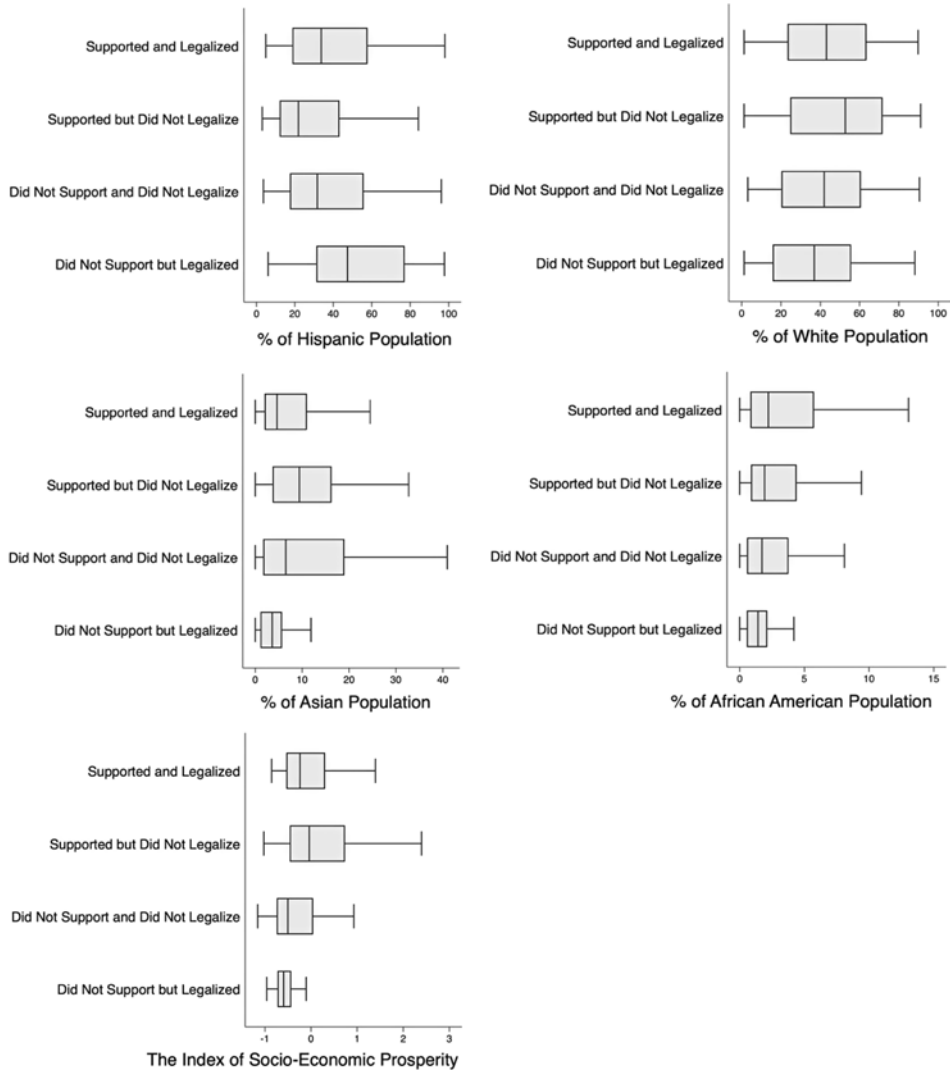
Supported and Legalized
Supported but Did Not Legalize
Did Not Support and Did Not Legalize
Did Not Support but Legalized
0 20 40 60 80 100
% of Hispanic Population

Supported and Legalized
Supported but Did Not Legalize
Did Not Support and Did Not Legalize
Did Not Support but Legalized
0 20 40 60 80 100
% of White Population

Supported and Legalized
Supported but Did Not Legalize
Did Not Support and Did Not Legalize
Did Not Support but Legalized
0 10 20 30 40
% of Asian Population

Supported and Legalized
Supported but Did Not Legalize
Did Not Support and Did Not Legalize
Did Not Support but Legalized
0 5 10 15
% of African American Population

Supported and Legalized
Supported but Did Not Legalize
Did Not Support and Did Not Legalize
Did Not Support but Legalized
-1 0 1 2 3
The Index of Socio-Economic Prosperity